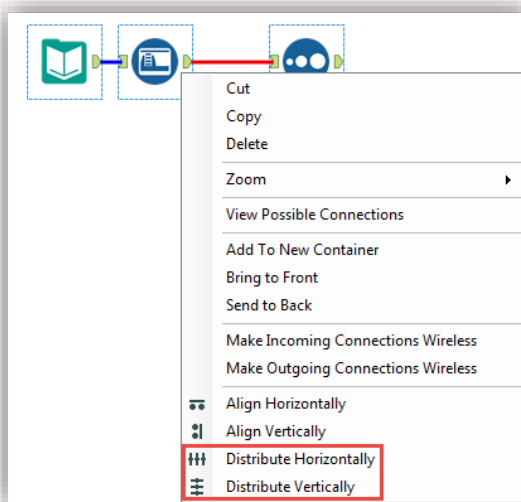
Cut
Copy
Delete

Zoom

View Possible Connections

Add To New Container
Bring to Front
Send to Back

Make Incoming Connections Wireless
Make Outgoing Connections Wireless

Align Horizontally
Align Vertically
Distribute Horizontally
Distribute Vertically